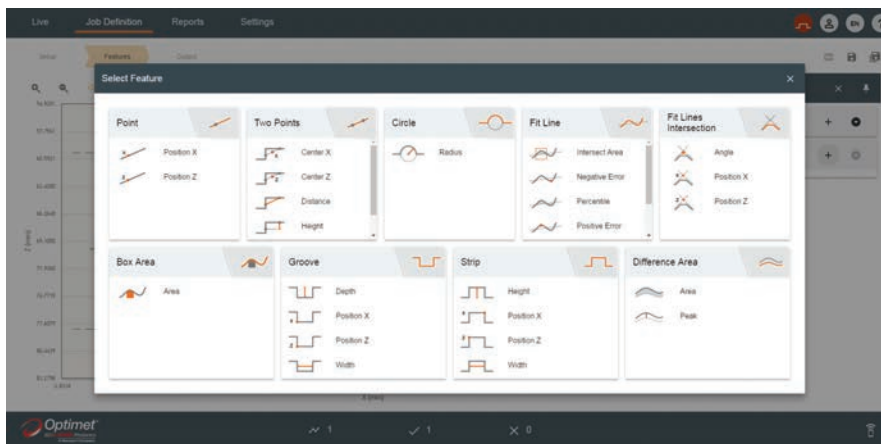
Live
Job Definition
Reports
Settings

Setup
Features
Output

Select Feature

Point
Position X
Position Z

Two Points
Center X
Center Z
Distance
Height

Circle
Radius

Fit Line
Intersect Area
Negative Error
Percentile
Positive Error

Fit Lines Intersection
Angle
Position X
Position Z

Box Area
Area

Groove
Depth
Position X
Position Z
Width

Strip
Height
Position X
Position Z
Width

Difference Area
Area
Peak

X [mm]

Optimet

1
1
0